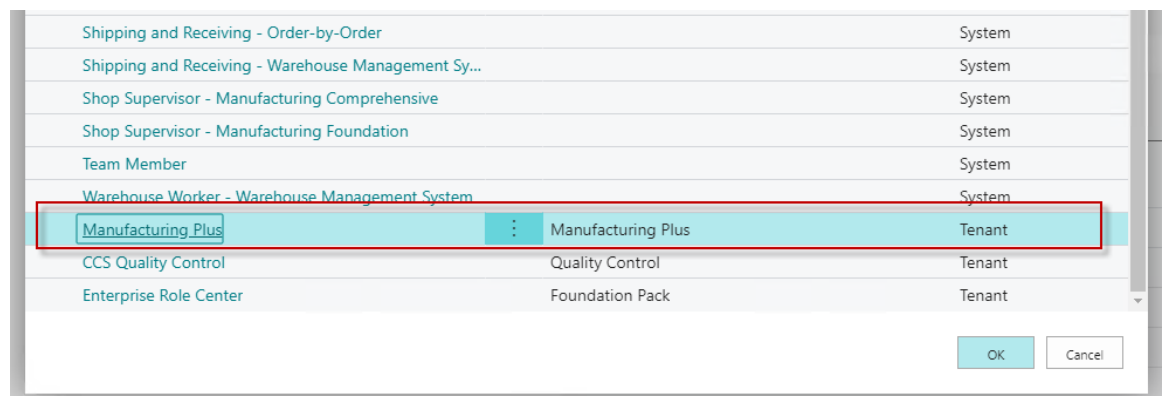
| | | |
|---|---|---|
| Shipping and Receiving - Order-by-Order | | System |
| Shipping and Receiving - Warehouse Management Sy... | | System |
| Shop Supervisor - Manufacturing Comprehensive | | System |
| Shop Supervisor - Manufacturing Foundation | | System |
| Team Member | | System |
| Warehouse Worker - Warehouse Management System | | System |
| Manufacturing Plus | Manufacturing Plus | Tenant |
| CCS Quality Control | Quality Control | Tenant |
| Enterprise Role Center | Foundation Pack | Tenant |

OK

Cancel